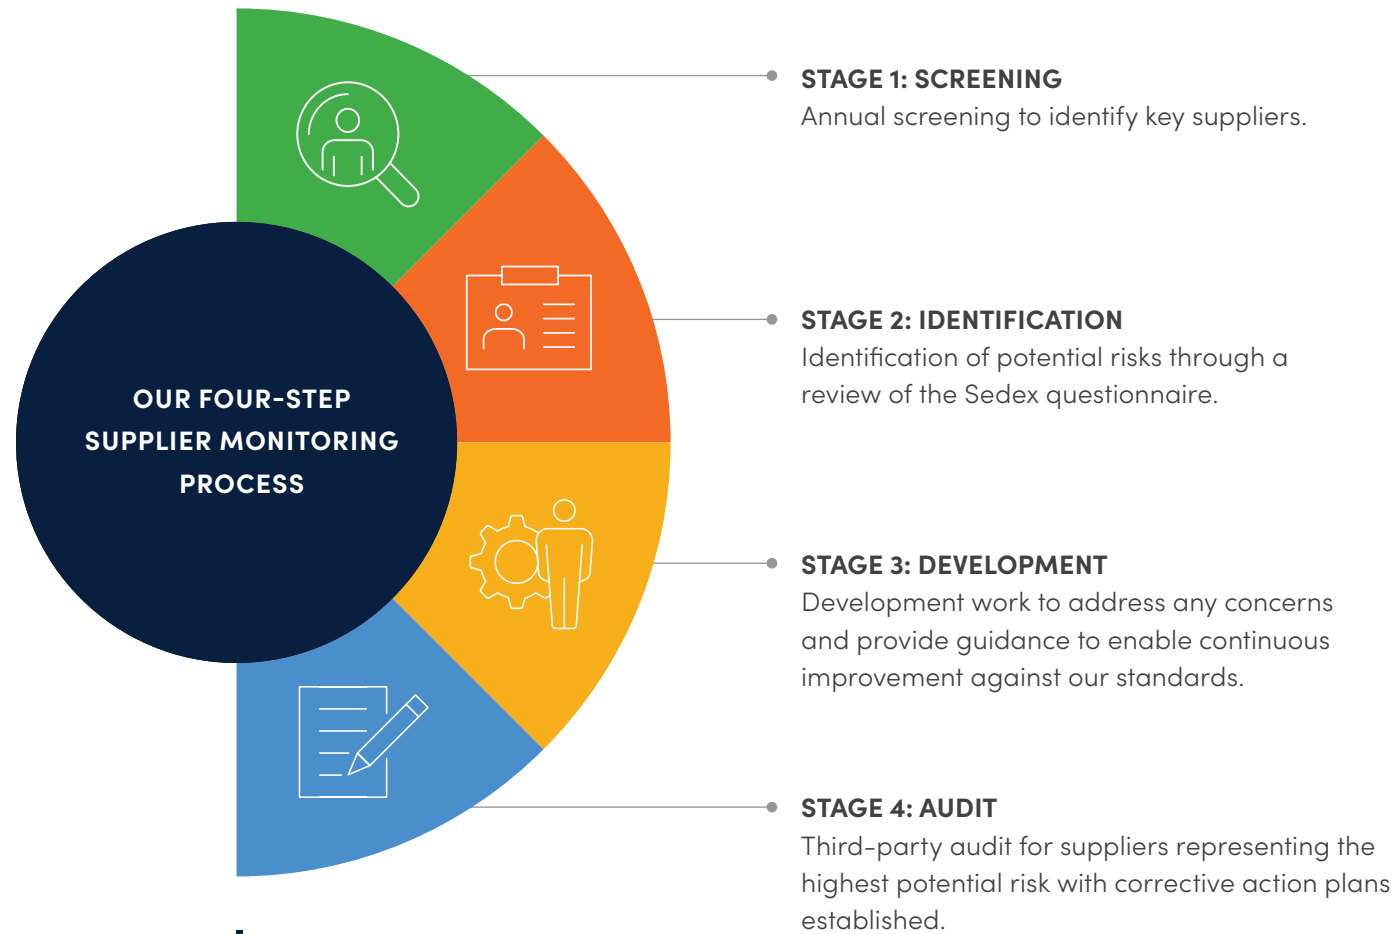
OUR FOUR-STEP SUPPLIER MONITORING PROCESS

STAGE 1: SCREENING
Annual screening to identify key suppliers.

STAGE 2: IDENTIFICATION
Identification of potential risks through a review of the Sedex questionnaire.

STAGE 3: DEVELOPMENT
Development work to address any concerns and provide guidance to enable continuous improvement against our standards.

STAGE 4: AUDIT
Third-party audit for suppliers representing the highest potential risk with corrective action plans established.